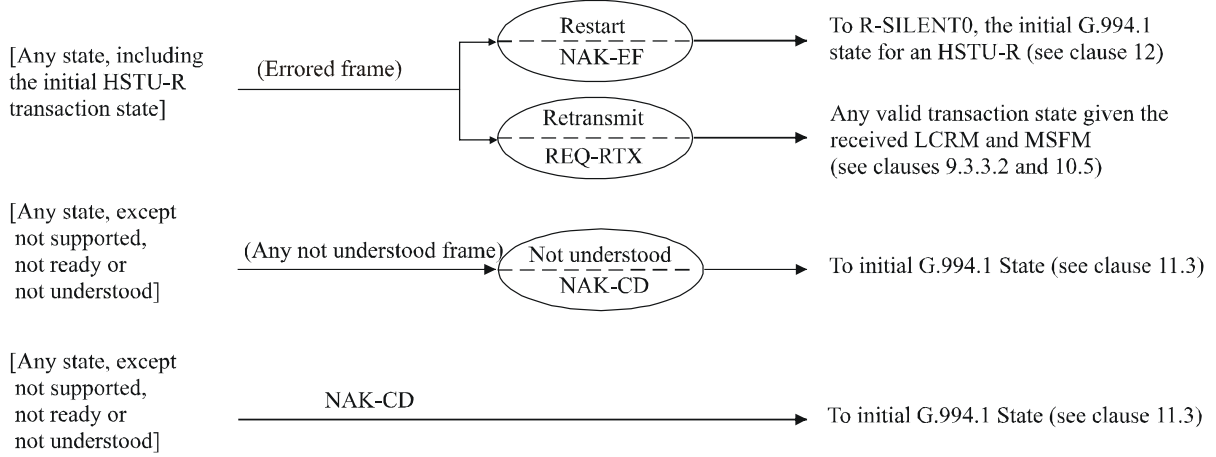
[Any state, including the initial HSTU-R transaction state]

(Errored frame)

Restart

NAK-EF

To R-SILENT0, the initial G.994.1 state for an HSTU-R (see clause 12)

Retransmit

REQ-RTX

Any valid transaction state given the received LCRM and MSFM (see clauses 9.3.3.2 and 10.5)

[Any state, except not supported, not ready or not understood]

(Any not understood frame)

Not understood

NAK-CD

To initial G.994.1 State (see clause 11.3)

[Any state, except not supported, not ready or not understood]

NAK-CD

To initial G.994.1 State (see clause 11.3)